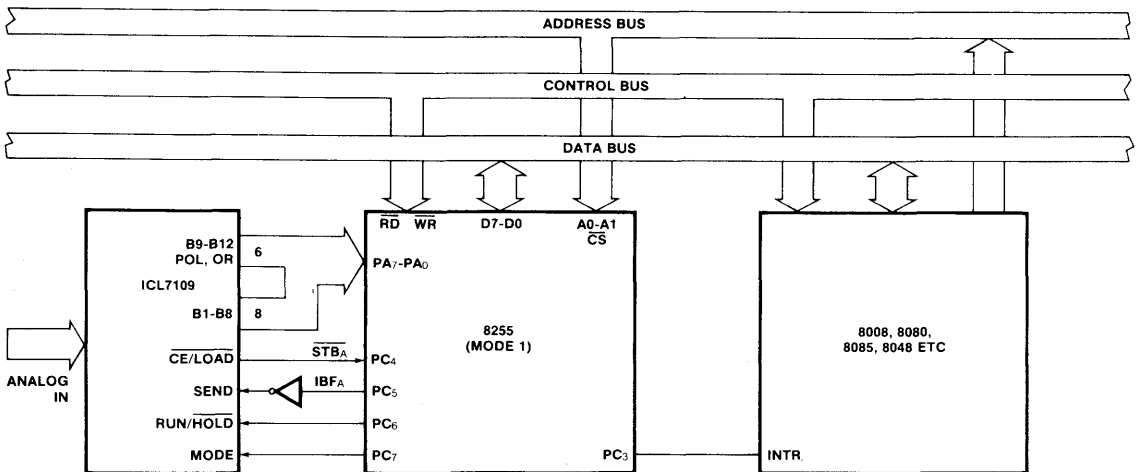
ADDRESS BUS

CONTROL BUS

DATA BUS

$\overline{RD}$ $\overline{WR}$ D7-D0 A0-A1 $\overline{CS}$

B9-B12
POL, OR
6

ICL7109

B1-B8
8

$PA_7$-$PA_0$

8255
(MODE 1)

8008, 8080,
8085, 8048 ETC

ANALOG IN

$\overline{CE}/\overline{LOAD}$
$\overline{STB_A}$
$PC_4$

SEND
$IBF_A$
$PC_5$

RUN/$\overline{HOLD}$
$PC_6$

MODE
$PC_7$

$PC_3$

INTR